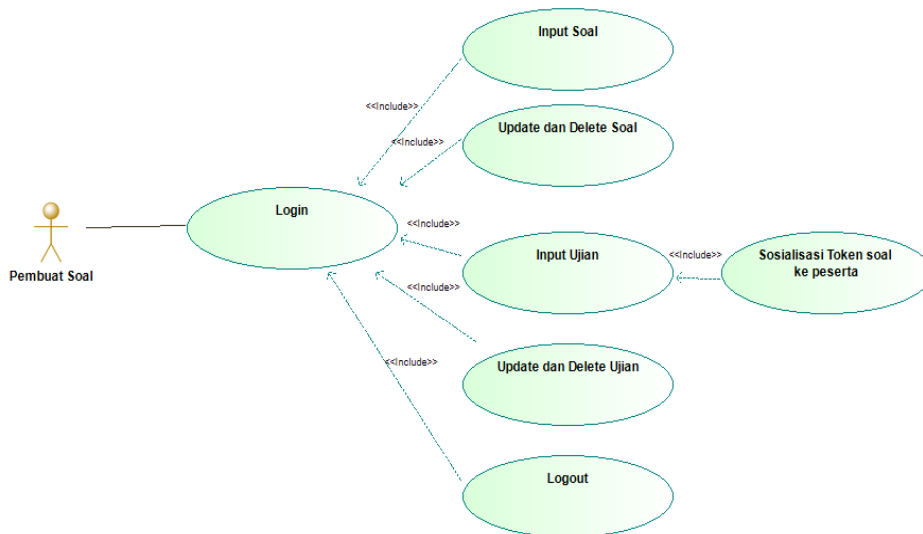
Input Soal

<<Include>>

<<Include>>

Update dan Delete Soal

Pembuat Soal

Login

<<Include>>

Input Ujian

<<Include>>

Sosialisasi Token soal ke peserta

<<Include>>

<<Include>>

Update dan Delete Ujian

Logout